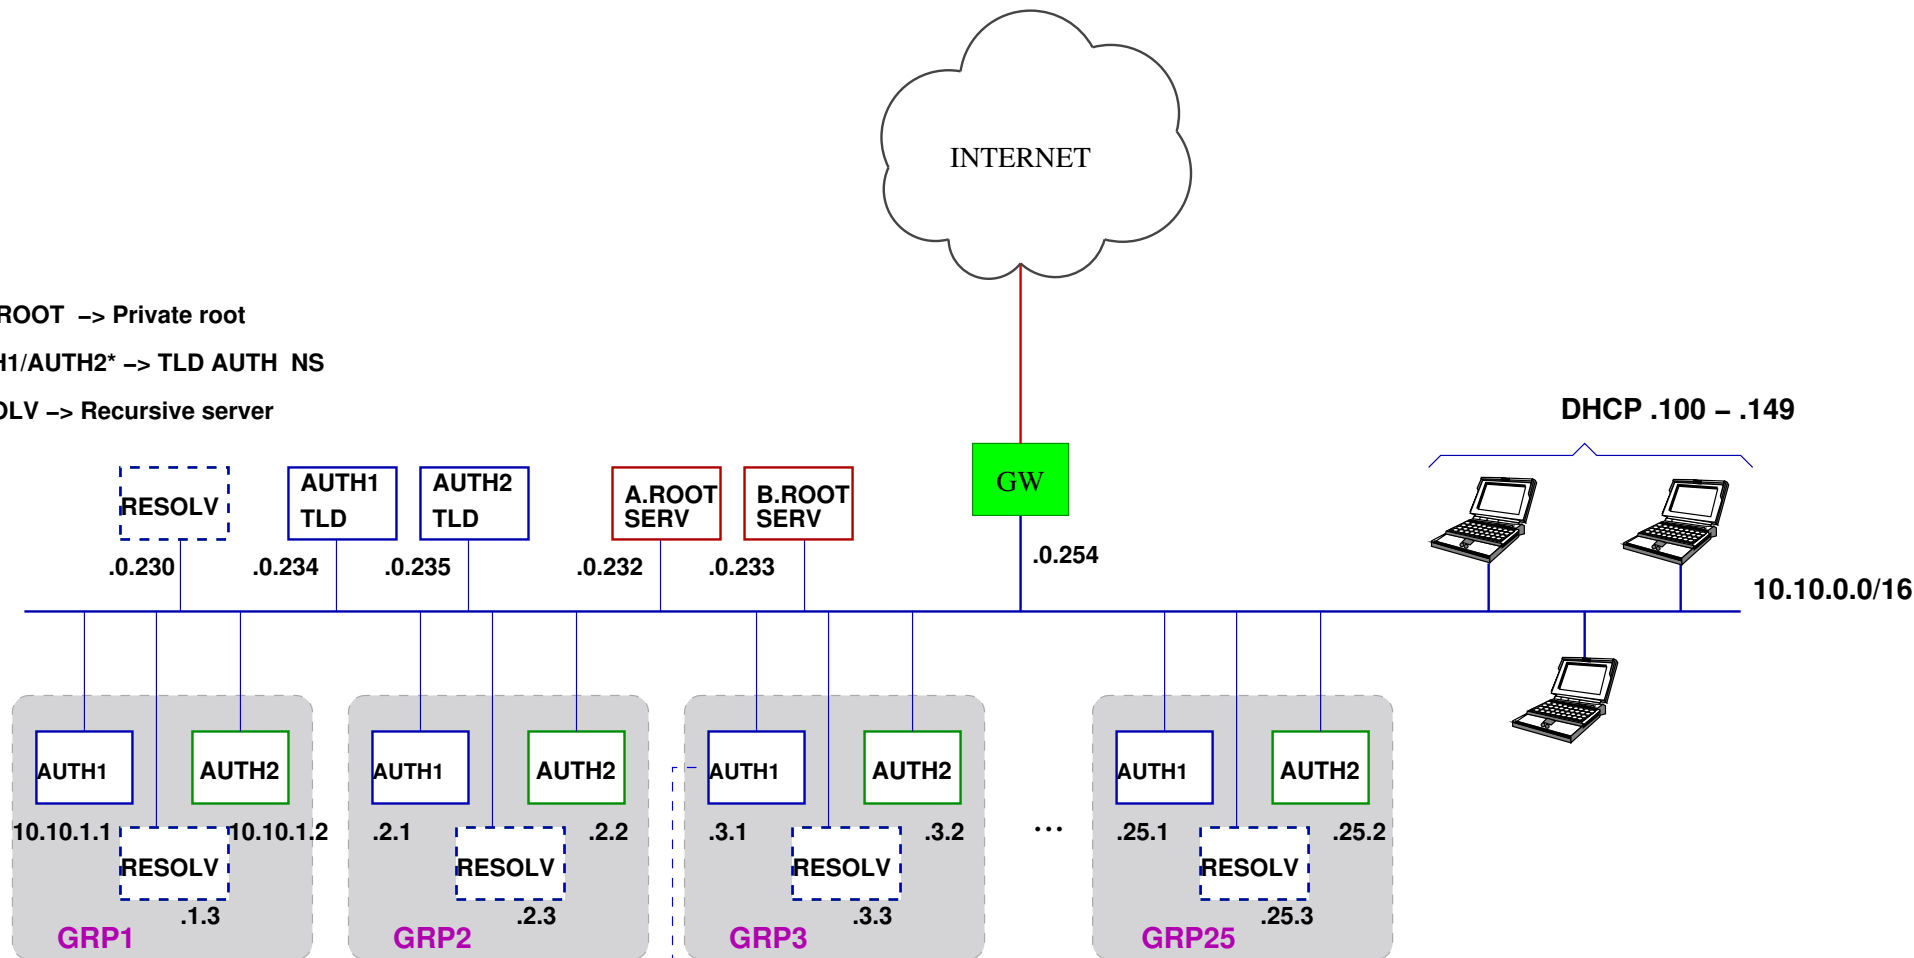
INTERNET

ROOT –> Private root

H1/AUTH2* –> TLD AUTH NS

OLV –> Recursive server

DHCP .100 – .149

GW

RESOLV

AUTH1 TLD

AUTH2 TLD

A.ROOT SERV

B.ROOT SERV

.0.230 .0.234 .0.235 .0.232 .0.233

.0.254

10.10.0.0/16

AUTH1 AUTH2
10.10.1.1 10.10.1.2
RESOLV
.1.3
GRP1

AUTH1 AUTH2
.2.1 .2.2
RESOLV
.2.3
GRP2

AUTH1 AUTH2
.3.1 .3.2
RESOLV
.3.3
GRP3

...

AUTH1 AUTH2
.25.1 .25.2
RESOLV
.25.3
GRP25